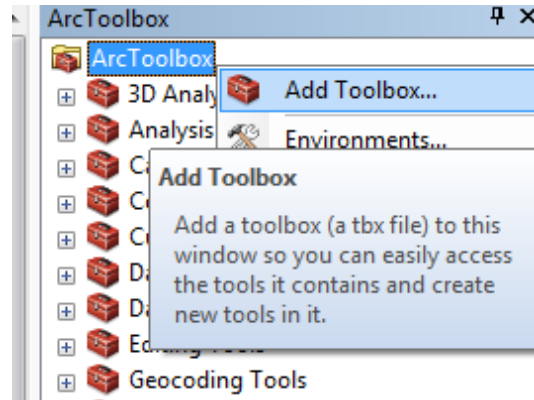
ArcToolbox
ArcToolbox
3D Analy
Analysis
Ca
Co
Cu
Da
Da
Editing Tools
Geocoding Tools
Add Toolbox...
Environments...
Add Toolbox
Add a toolbox (a tbx file) to this window so you can easily access the tools it contains and create new tools in it.